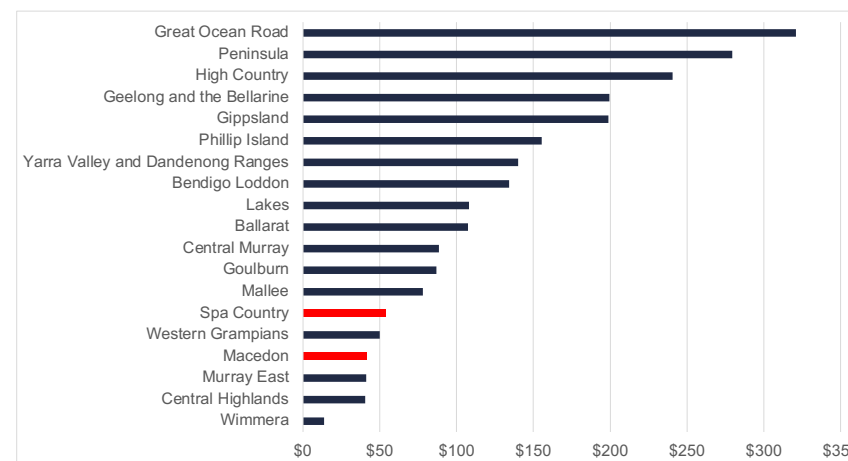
Great Ocean Road
Peninsula
High Country
Geelong and the Bellarine
Gippsland
Phillip Island
Yarra Valley and Dandenong Ranges
Bendigo Loddon
Lakes
Ballarat
Central Murray
Goulburn
Mallee
Spa Country
Western Grampians
Macedon
Murray East
Central Highlands
Wimmera

$0 $50 $100 $150 $200 $250 $300 $35